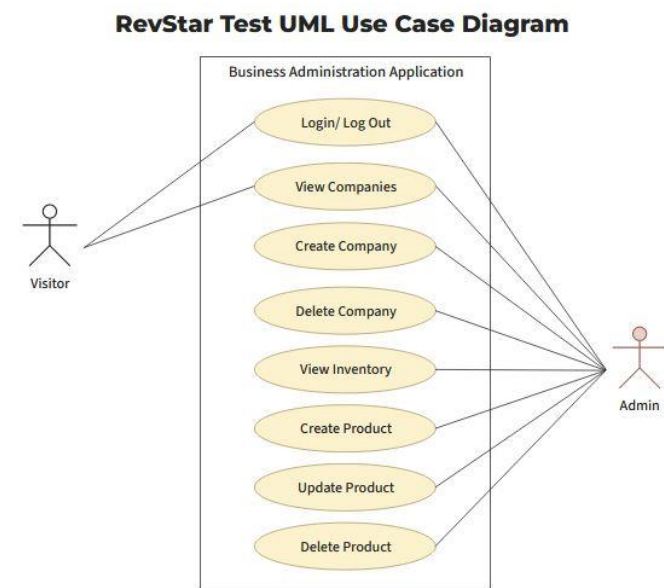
RevStar Test UML Use Case Diagram

Business Administration Application

Login/ Log Out

View Companies

Create Company

Delete Company

View Inventory

Create Product

Update Product

Delete Product

Visitor

Admin